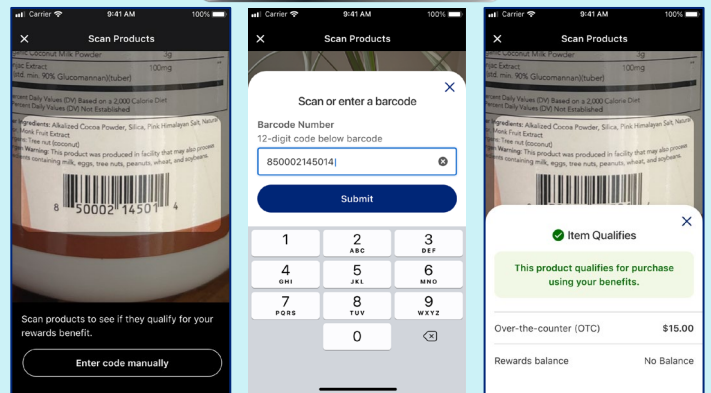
Carrier 9:41 AM 100%

Scan Products

Coconut Milk Powder 3g
Extract 100mg
(std. min. 90% Glucomannan)(tuber)

Percent Daily Values (DV) Based on a 2,000 Calorie Diet
Percent Daily Values (DV) Not Established

Ingredients: Alkalized Cocoa Powder, Silica, Pink Himalayan Salt, Natural Monk Fruit Extract.
Contains: Tree nut (coconut)
Allergen Warning: This product was produced in facility that may also process products containing milk, eggs, tree nuts, peanuts, wheat, and soybeans.

8 50002 14501 4

Scan products to see if they qualify for your rewards benefit.

Enter code manually

Carrier 9:41 AM 100%

Scan Products

Scan or enter a barcode

Barcode Number
12-digit code below barcode

850002145014|

Submit

| 1 | 2 ABC | 3 DEF |
|---|---|---|
| 4 GHI | 5 JKL | 6 MNO |
| 7 PQRS | 8 TUV | 9 WXYZ |
| | 0 | |

Carrier 9:41 AM 100%

Scan Products

Coconut Milk Powder 3g
Extract 100mg
(std. min. 90% Glucomannan)(tuber)

Percent Daily Values (DV) Based on a 2,000 Calorie Diet
Percent Daily Values (DV) Not Established

Ingredients: Alkalized Cocoa Powder, Silica, Pink Himalayan Salt, Natural Monk Fruit Extract.
Contains: Tree nut (coconut)
Allergen Warning: This product was produced in facility that may also process products containing milk, eggs, tree nuts, peanuts, wheat, and soybeans.

Item Qualifies

This product qualifies for purchase using your benefits.

Over-the-counter (OTC) $15.00

Rewards balance No Balance